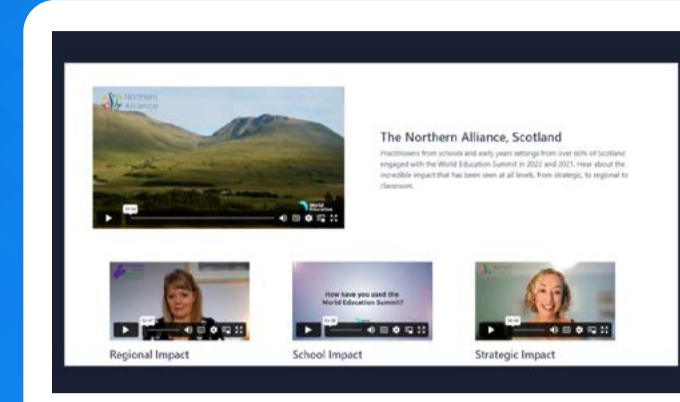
Northern Alliance

World Education

The Northern Alliance, Scotland

Practitioners from schools and early years settings from over 60% of Scotland engaged with the World Education Summit in 2022 and 2021. Hear about the incredible impact that has been seen at all levels, from strategic, to regional to classroom.

How have you used the World Education Summit?

Regional Impact

School Impact

Strategic Impact